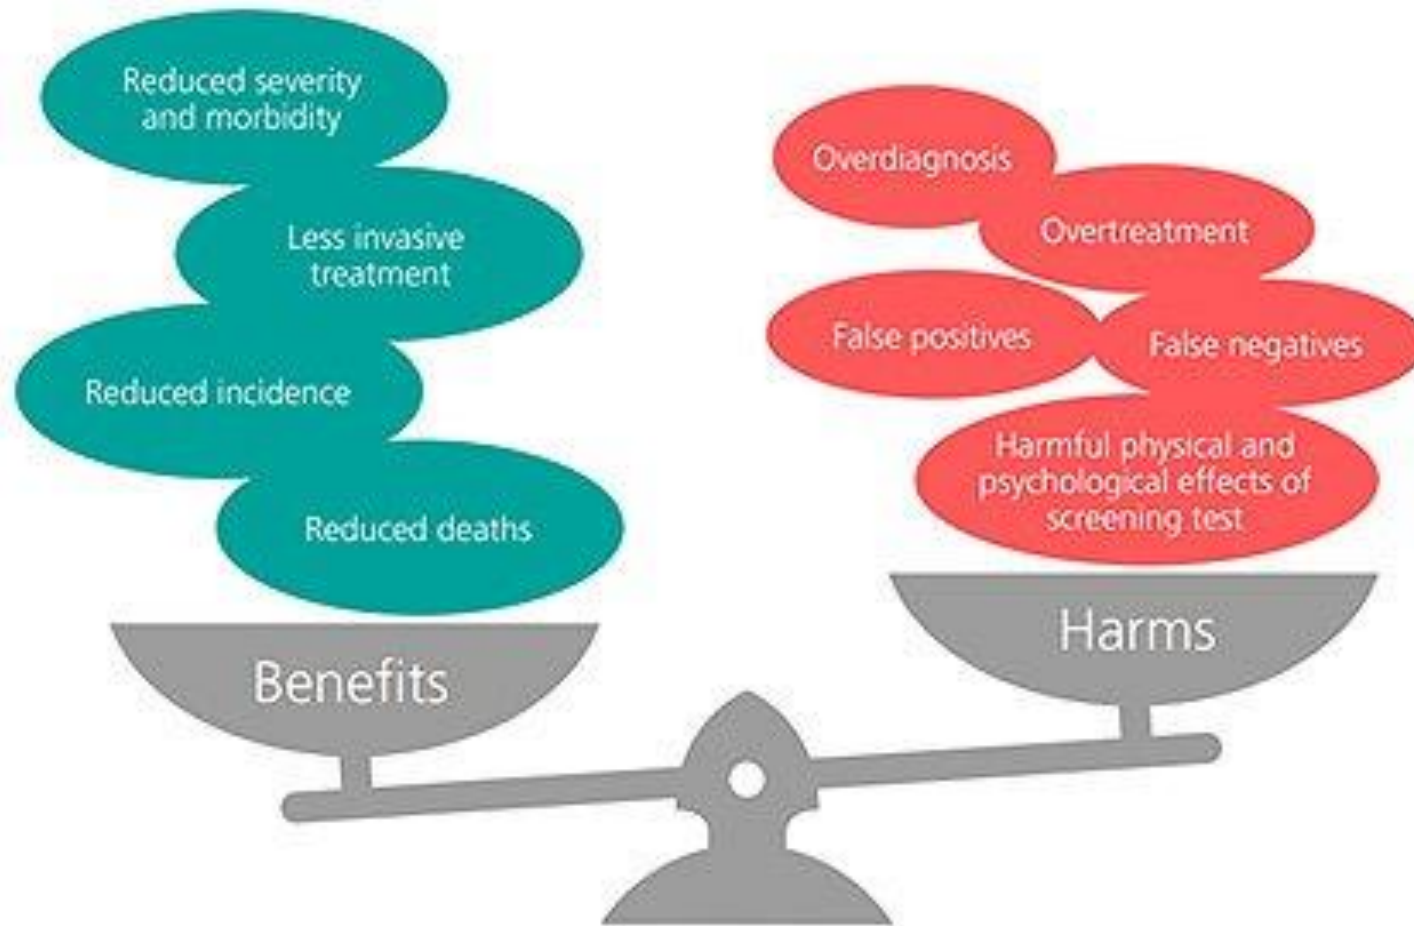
Reduced severity and morbidity

Less invasive treatment

Reduced incidence

Reduced deaths

Benefits

Overdiagnosis

Overtreatment

False positives

False negatives

Harmful physical and psychological effects of screening test

Harms